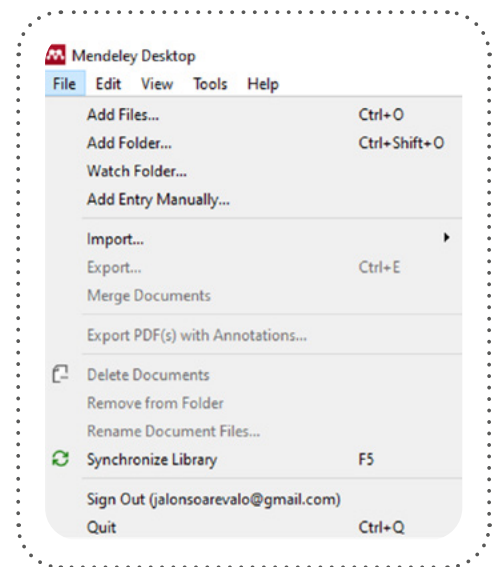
Mendeley Desktop
File Edit View Tools Help

Add Files... Ctrl+O
Add Folder... Ctrl+Shift+O
Watch Folder...
Add Entry Manually...

Import...
Export... Ctrl+E
Merge Documents

Export PDF(s) with Annotations...

Delete Documents
Remove from Folder
Rename Document Files...
Synchronize Library F5

Sign Out (jalonsoarevalo@gmail.com)
Quit Ctrl+Q